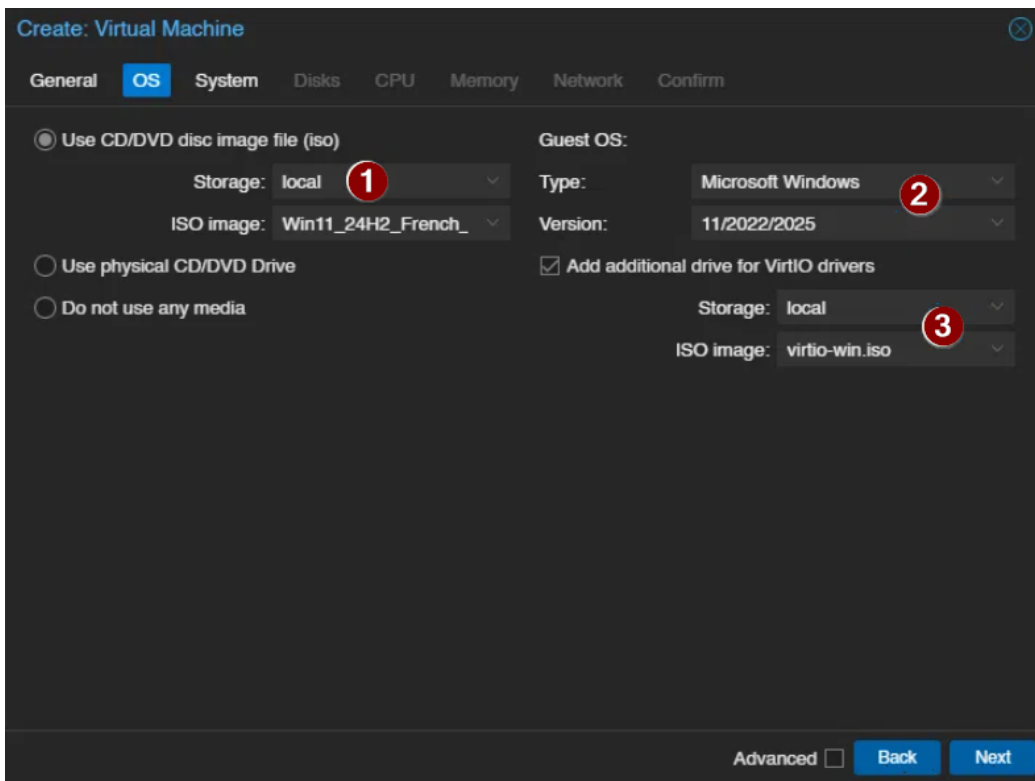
Create: Virtual Machine

General OS System Disks CPU Memory Network Confirm

Use CD/DVD disc image file (iso)

Storage: local 1

ISO image: Win11_24H2_French_

Use physical CD/DVD Drive

Do not use any media

Guest OS:

Type: Microsoft Windows 2

Version: 11/2022/2025

Add additional drive for VirtIO drivers

Storage: local 3

ISO image: virtio-win.iso

Advanced Back Next